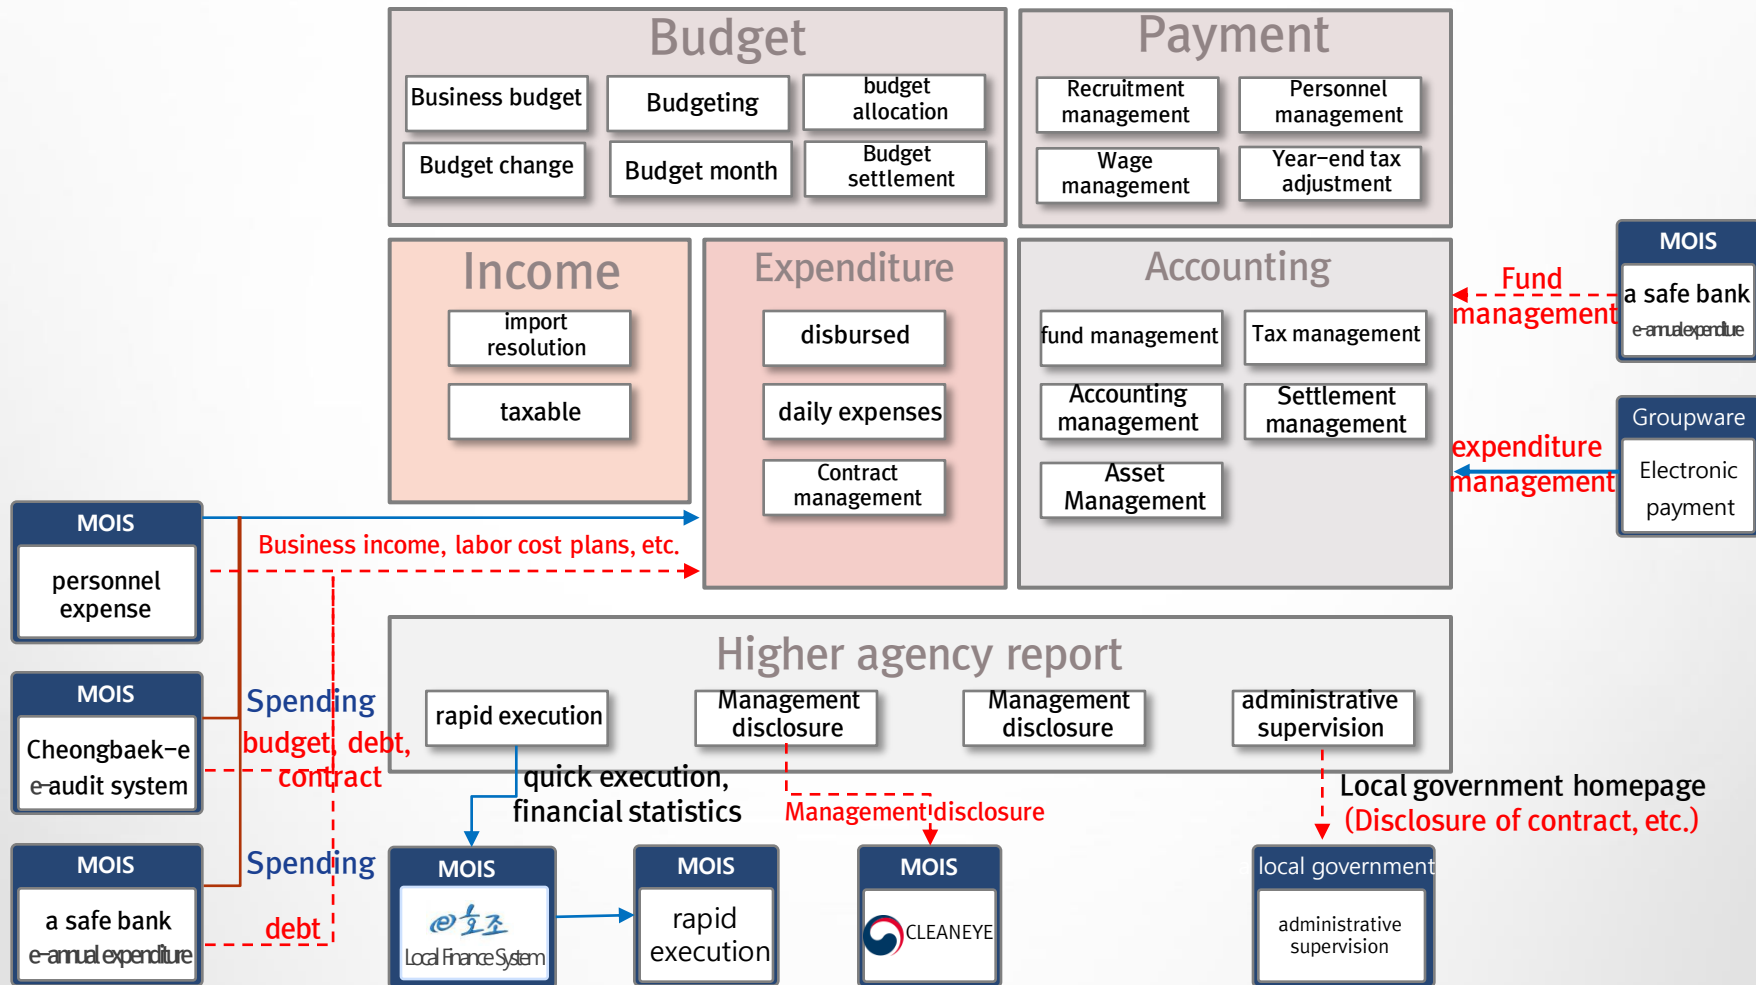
Budget

Business budget

Budgeting

budget allocation

Budget change

Budget month

Budget settlement

Payment

Recruitment management

Personnel management

Wage management

Year-end tax adjustment

Income

import resolution

taxable

Expenditure

disbursed

daily expenses

Contract management

Accounting

fund management

Tax management

Accounting management

Settlement management

Asset Management

MOIS

a safe bank

e-annual expenditure

Fund management

Groupware

Electronic payment

expenditure management

MOIS

personnel expense

Business income, labor cost plans, etc.

MOIS

Cheongbaek-e e-audit system

Spending

budget, debt, contract

MOIS

a safe bank

e-annual expenditure

Spending

debt

Higher agency report

rapid execution

Management disclosure

Management disclosure

administrative supervision

quick execution, financial statistics

Management disclosure

Local government homepage (Disclosure of contract, etc.)

MOIS

e호조

Local Finance System

MOIS

rapid execution

MOIS

CLEANEYE

local government

administrative supervision